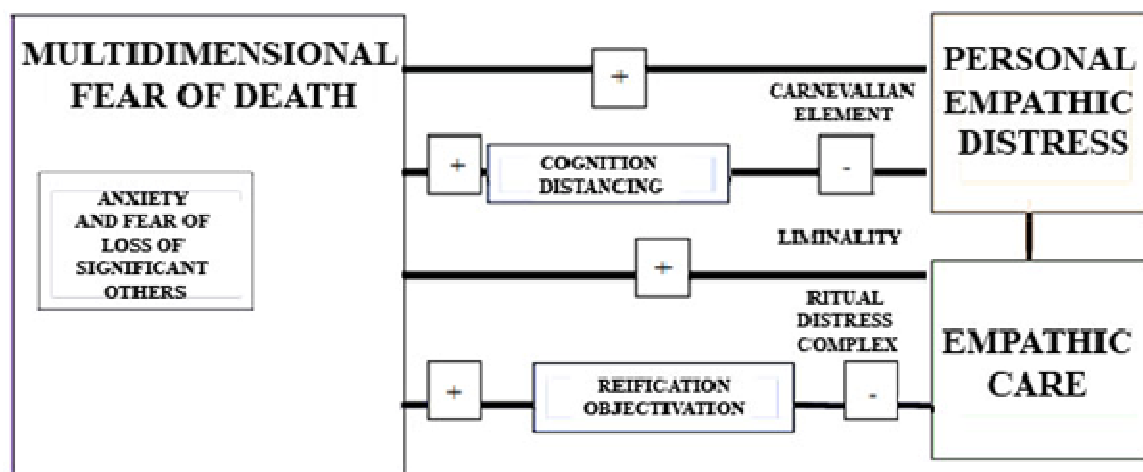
MULTIDIMENSIONAL FEAR OF DEATH

ANXIETY AND FEAR OF LOSS OF SIGNIFICANT OTHERS

+

PERSONAL EMPATHIC DISTRESS

CARNEVALIAN ELEMENT

+

COGNITION DISTANCING

-

LIMINALITY

+

RITUAL DISTRESS COMPLEX

EMPATHIC CARE

+

REIFICATION OBJECTIVATION

-